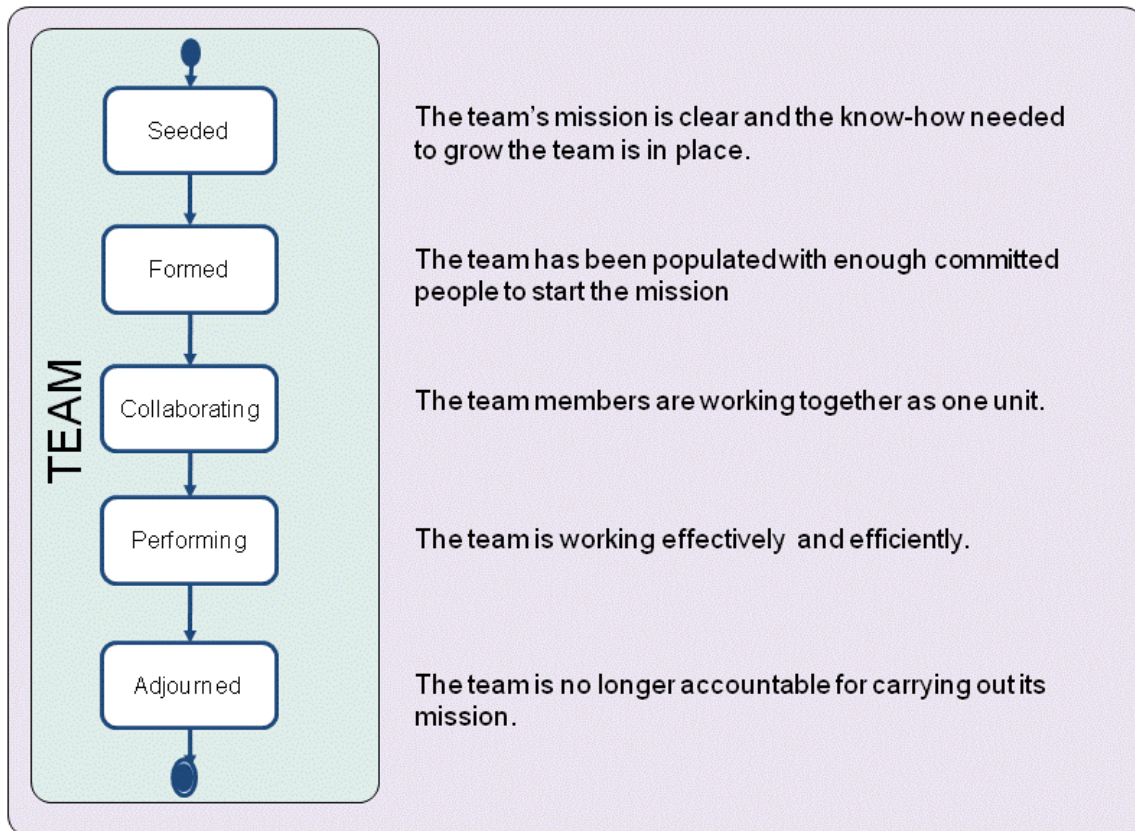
TEAM

Seeded

The team's mission is clear and the know-how needed to grow the team is in place.

Formed

The team has been populated with enough committed people to start the mission

Collaborating

The team members are working together as one unit.

Performing

The team is working effectively and efficiently.

Adjourned

The team is no longer accountable for carrying out its mission.